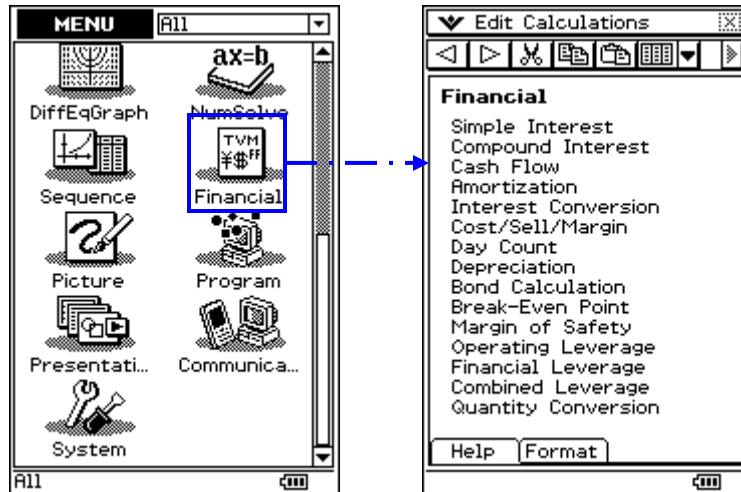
MENU All

ax=b

DiffEqGraph NumSolve

Sequence

TVM ¥$FF Financial

Picture Program

Presentati... Communica...

System

All

Edit Calculations

Financial

Simple Interest
Compound Interest
Cash Flow
Amortization
Interest Conversion
Cost/Sell/Margin
Day Count
Depreciation
Bond Calculation
Break-Even Point
Margin of Safety
Operating Leverage
Financial Leverage
Combined Leverage
Quantity Conversion

Help Format